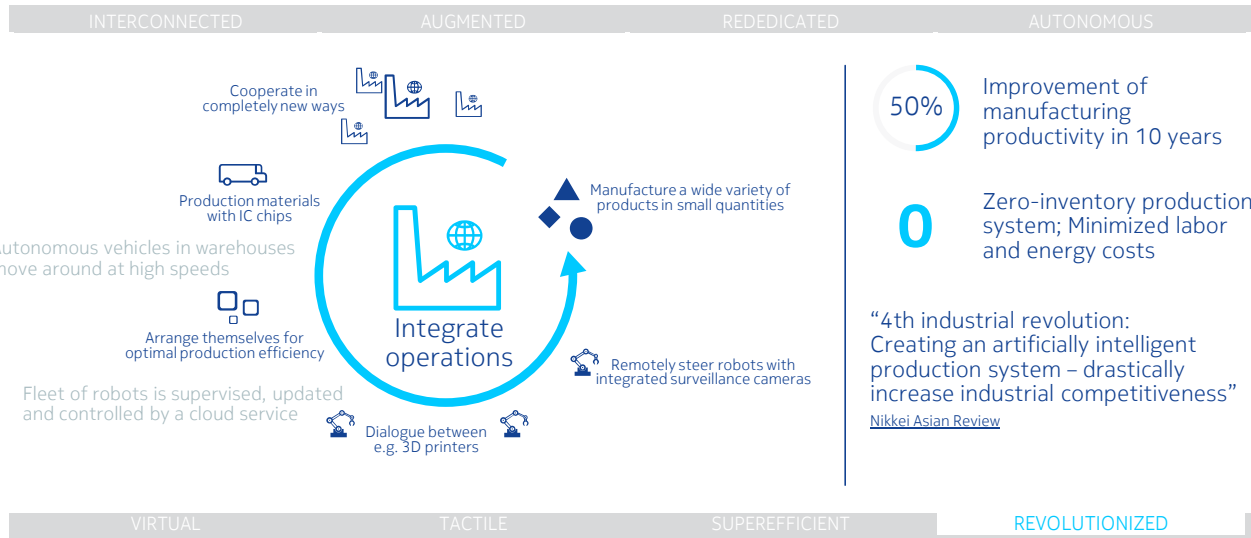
INTERCONNECTED AUGMENTED REDEDICATED AUTONOMOUS

Cooperate in completely new ways

Production materials with IC chips

autonomous vehicles in warehouses move around at high speeds

Arrange themselves for optimal production efficiency

Fleet of robots is supervised, updated and controlled by a cloud service

Dialogue between e.g. 3D printers

Integrate operations

Manufacture a wide variety of products in small quantities

Remotely steer robots with integrated surveillance cameras

50%

Improvement of manufacturing productivity in 10 years

0

Zero-inventory production system; Minimized labor and energy costs

“4th industrial revolution: Creating an artificially intelligent production system – drastically increase industrial competitiveness”

Nikkei Asian Review

VIRTUAL TACTILE SUPEREFFICIENT REVOLUTIONIZED